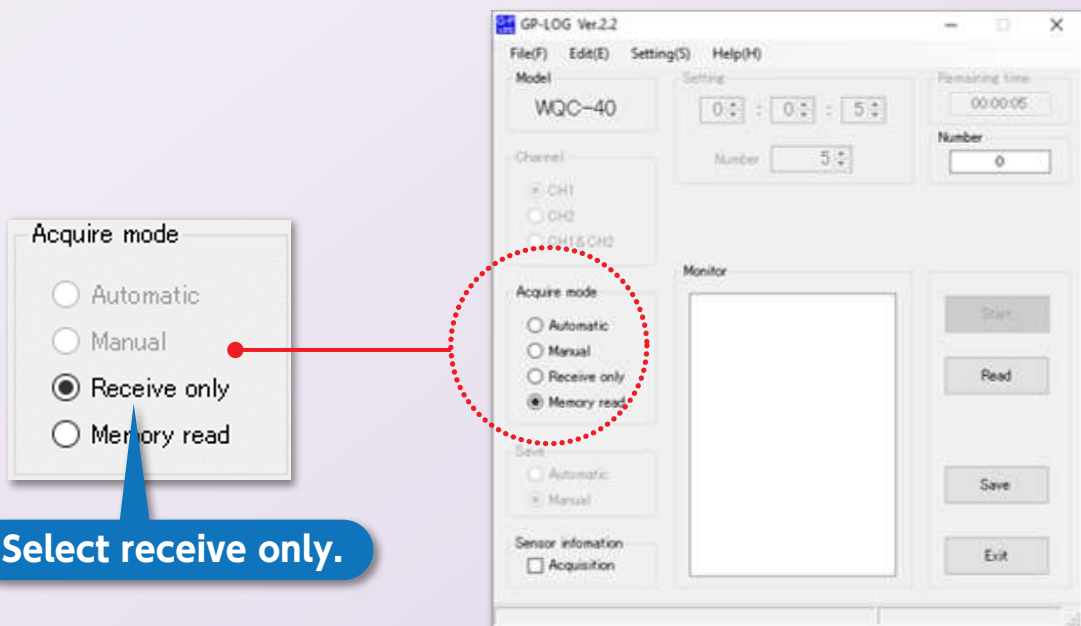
Acquire mode

Automatic

Manual

Receive only

Memory read

Select receive only.

GP-LOG Ver.2.2

File(F) Edit(E) Setting(S) Help(H)

Model

WQC-40

Setting

0 : 0 : 5

Number 5

Remaining time

00:00:05

Number

0

Channel

CH1

CH2

CH1&CH2

Monitor

Acquire mode

Automatic

Manual

Receive only

Memory read

Start

Read

Save

Automatic

Manual

Save

Sensor infomation

Acquisition

Exit